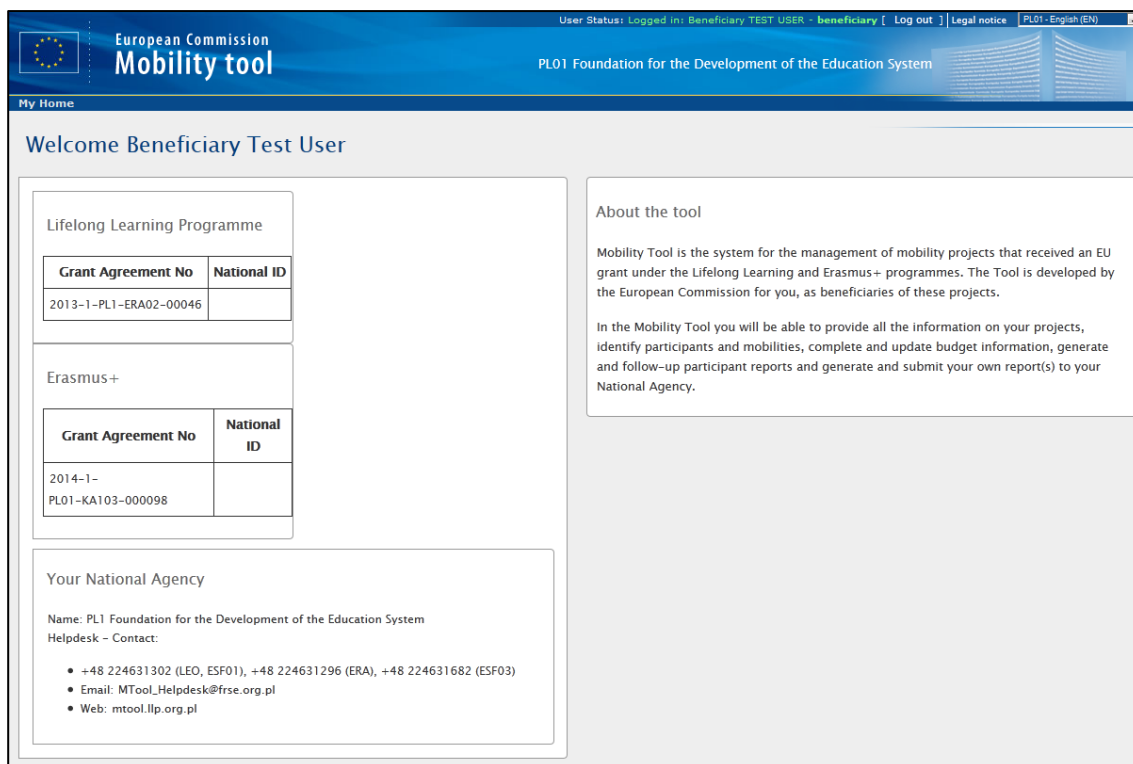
User Status: Logged in: Beneficiary TEST USER - beneficiary [ Log out ] Legal notice PL01 - English (EN)

European Commission
Mobility tool

PL01 Foundation for the Development of the Education System

My Home

Welcome Beneficiary Test User

Lifelong Learning Programme

| Grant Agreement No | National ID |
|---|---|
| 2013-1-PL1-ERA02-00046 | |

Erasmus+

| Grant Agreement No | National ID |
|---|---|
| 2014-1-PL01-KA103-000098 | |

Your National Agency

Name: PL1 Foundation for the Development of the Education System
Helpdesk - Contact:

- +48 224631302 (LEO, ESF01), +48 224631296 (ERA), +48 224631682 (ESF03)
- Email: MTool_Helpdesk@frse.org.pl
- Web: mtool.llp.org.pl

About the tool

Mobility Tool is the system for the management of mobility projects that received an EU grant under the Lifelong Learning and Erasmus+ programmes. The Tool is developed by the European Commission for you, as beneficiaries of these projects.

In the Mobility Tool you will be able to provide all the information on your projects, identify participants and mobilities, complete and update budget information, generate and follow-up participant reports and generate and submit your own report(s) to your National Agency.